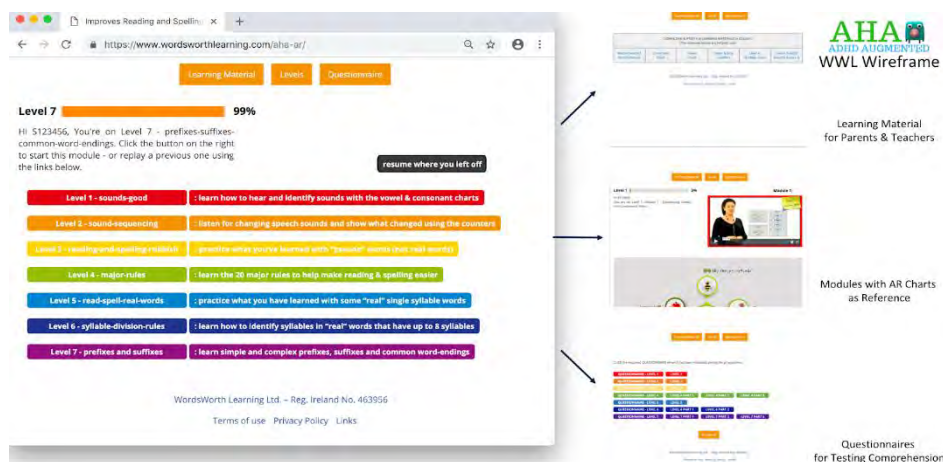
Improves Reading and Spelling

https://www.wordsworthlearning.com/aha-ar/

Learning Material | Levels | Questionnaire

Level 7 99%

Hi S123456, You're on Level 7 - prefixes-suffixes-common-word-endings. Click the button on the right to start this module - or replay a previous one using the links below.

resume where you left off

| | |
|---|---|
| Level 1 - sounds-good | : learn how to hear and identify sounds with the vowel & consonant charts |
| Level 2 - sound-sequencing | : listen for changing speech sounds and show what changed using the counters |
| Level 3 - reading-and-spelling-rubbish | : practice what you've learned with "pseudo" words (not real words) |
| Level 4 - major-rules | : learn the 20 major rules to help make reading & spelling easier |
| Level 5 - read-spell-real-words | : practice what you have learned with some "real" single syllable words |
| Level 6 - syllable-division-rules | : learn how to identify syllables in "real" words that have up to 8 syllables |
| Level 7 - prefixes and suffixes | : learn simple and complex prefixes, suffixes and common word-endings |

WordsWorth Learning Ltd. – Reg. Ireland No. 463956

Terms of use Privacy Policy Links

AHA ADHD AUGMENTED

WWL Wireframe

Learning Material for Parents & Teachers

Modules with AR Charts as Reference

Questionnaires for Testing Comprehension